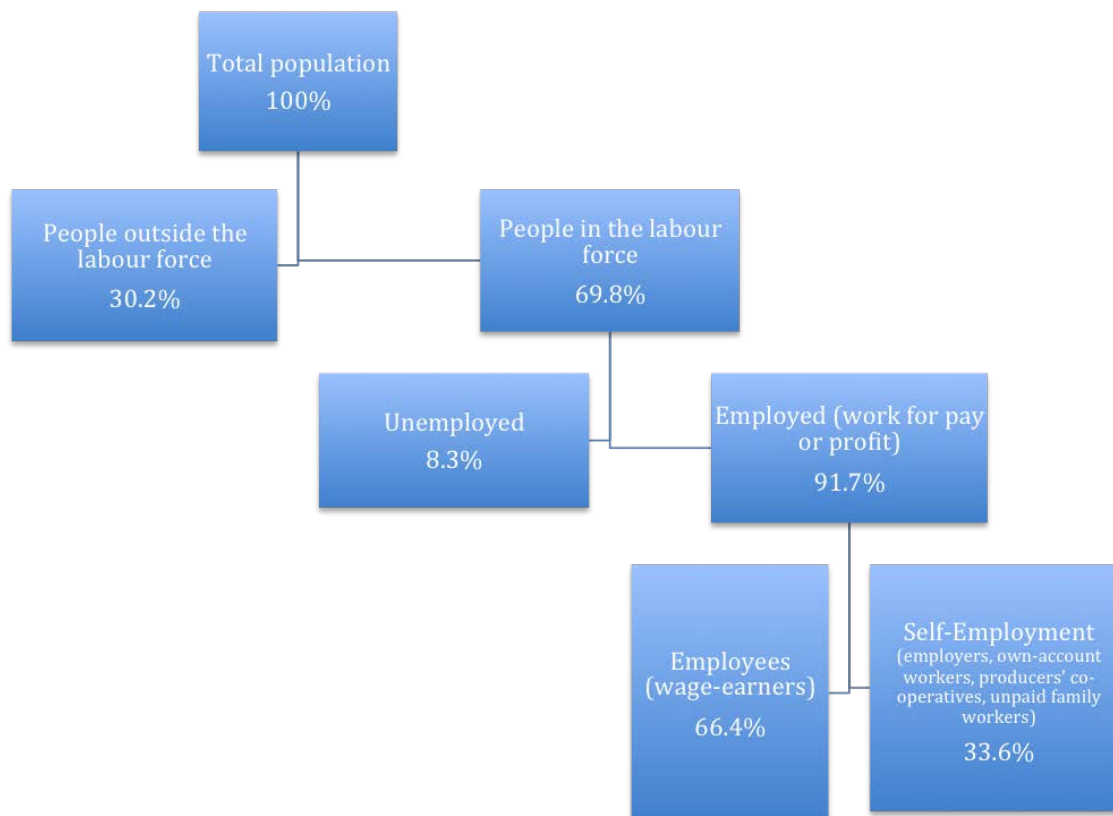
Total population
100%

People outside the labour force
30.2%

People in the labour force
69.8%

Unemployed
8.3%

Employed (work for pay or profit)
91.7%

Employees (wage-earners)
66.4%

Self-Employment
(employers, own-account workers, producers' co-operatives, unpaid family workers)
33.6%